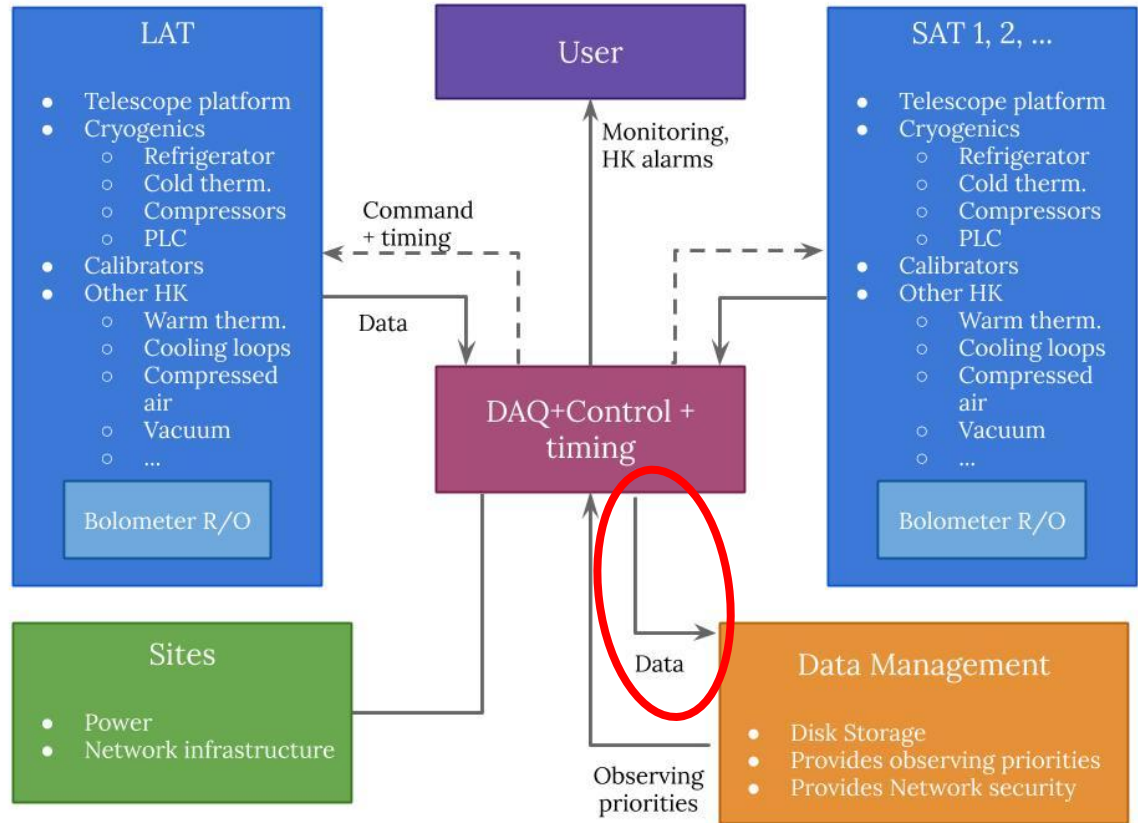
LAT

- Telescope platform
- Cryogenics
  - Refrigerator
  - Cold therm.
  - Compressors
  - PLC
- Calibrators
- Other HK
  - Warm therm.
  - Cooling loops
  - Compressed air
  - Vacuum
  - ...

Bolometer R/O

User

Monitoring, HK alarms

Command + timing

Data

DAQ+Control + timing

Data

Data

SAT 1, 2, ...

- Telescope platform
- Cryogenics
  - Refrigerator
  - Cold therm.
  - Compressors
  - PLC
- Calibrators
- Other HK
  - Warm therm.
  - Cooling loops
  - Compressed air
  - Vacuum
  - ...

Bolometer R/O

Sites

- Power
- Network infrastructure

Observing priorities

Data Management

- Disk Storage
- Provides observing priorities
- Provides Network security